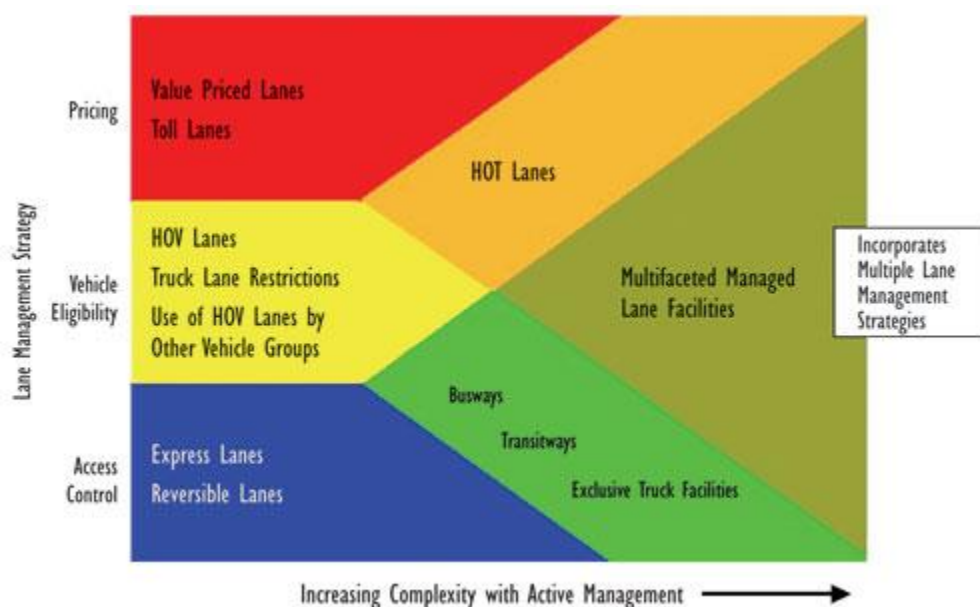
Lane Management Strategy

Pricing

Value Priced Lanes
Toll Lanes

HOT Lanes

Vehicle Eligibility

HOV Lanes
Truck Lane Restrictions
Use of HOV Lanes by Other Vehicle Groups

Multifaceted Managed Lane Facilities

Incorporates Multiple Lane Management Strategies

Access Control

Express Lanes
Reversible Lanes

Busways
Transitways
Exclusive Truck Facilities

Increasing Complexity with Active Management